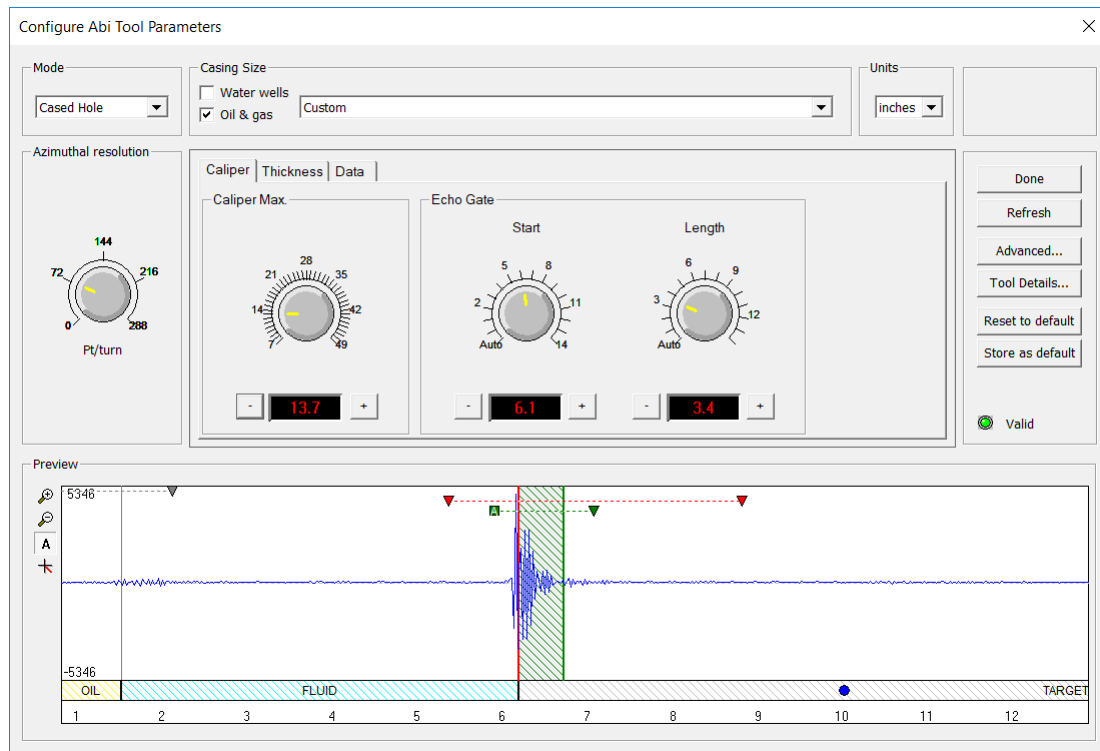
Configure Abi Tool Parameters

Mode
Cased Hole

Casing Size
Water wells
Oil & gas
Custom

Units
inches

Azimuthal resolution
144
72
216
0
288
Pt/turn

Caliper | Thickness | Data

Caliper Max.
28
21
35
14
42
7
49
- 13.7 +

Echo Gate
Start
5
8
2
11
Auto
14
- 6.1 +

Length
6
9
3
12
Auto
- 3.4 +

Done
Refresh
Advanced...
Tool Details...
Reset to default
Store as default
Valid

Preview
A
5346
A
-5346
OIL
FLUID
TARGET
1 2 3 4 5 6 7 8 9 10 11 12